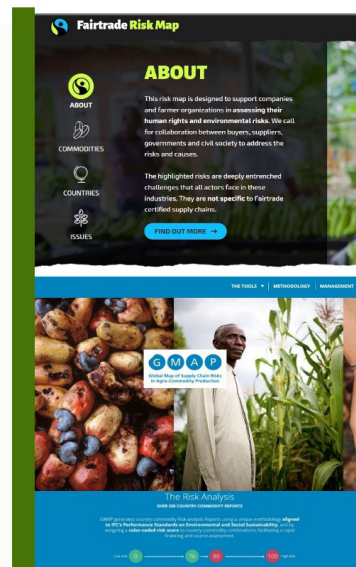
Fairtrade Risk Map

ABOUT

COMMODITIES

COUNTRIES

ISSUES

ABOUT

This risk map is designed to support companies and farmer organizations in assessing their human rights and environmental risks. We call for collaboration between buyers, suppliers, governments and civil society to address the risks and causes.

The highlighted risks are deeply entrenched challenges that all actors face in these industries. They are not specific to Fairtrade certified supply chains.

FIND OUT MORE →

THE TOOLS ▾ | METHODOLOGY | MANAGEMENT

G M A P

Global Map of Supply Chain Risks in Agro-Commodity Production

The Risk Analysis

OVER 200 COUNTRY-COMMODITY REPORTS

GMAP generates country-commodity Risk analysis Reports using a unique methodology aligned to IFC's Performance Standards on Environmental and Social Sustainability, and by assigning a color-coded risk score to country-commodity combinations, facilitating a rapid financing and sourcing assessment.

Low risk 0 — 70 — 80 — 100 High risk